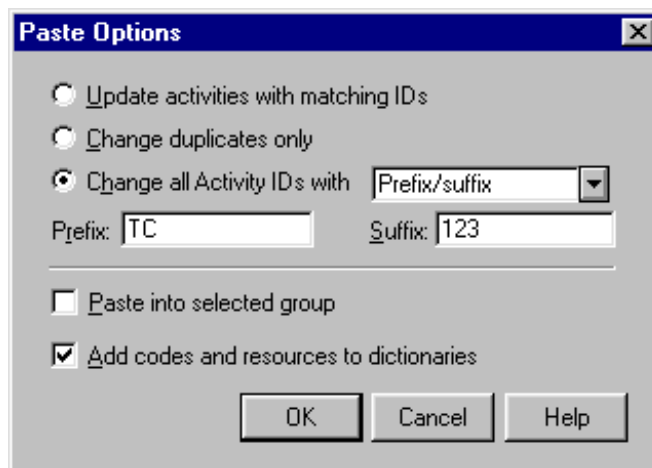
Paste Options

Update activities with matching IDs

Change duplicates only

Change all Activity IDs with Prefix/suffix

Prefix: TC

Suffix: 123

Paste into selected group

Add codes and resources to dictionaries

OK

Cancel

Help